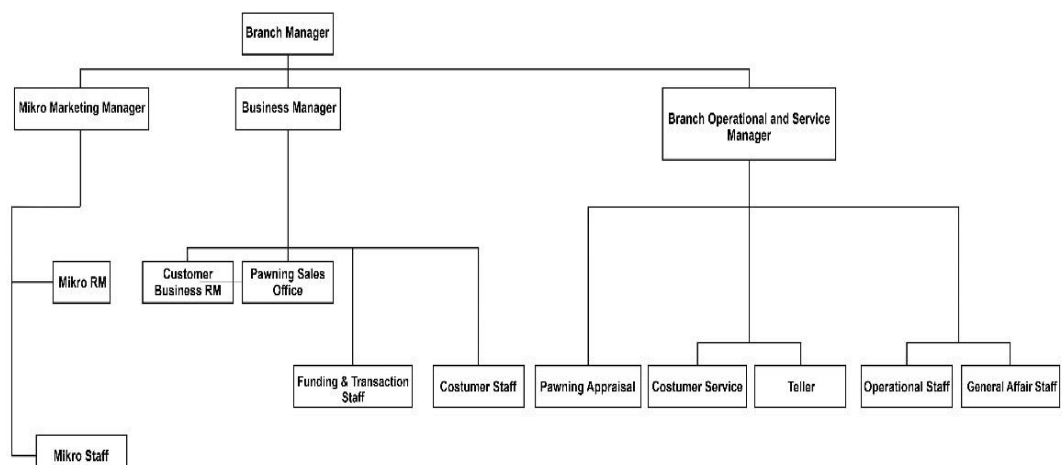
Branch Manager

Mikro Marketing Manager

Business Manager

Branch Operational and Service Manager

Mikro RM

Customer Business RM

Pawning Sales Office

Funding & Transaction Staff

Costumer Staff

Pawning Appraisal

Costumer Service

Teller

Operational Staff

General Affair Staff

Mikro Staff